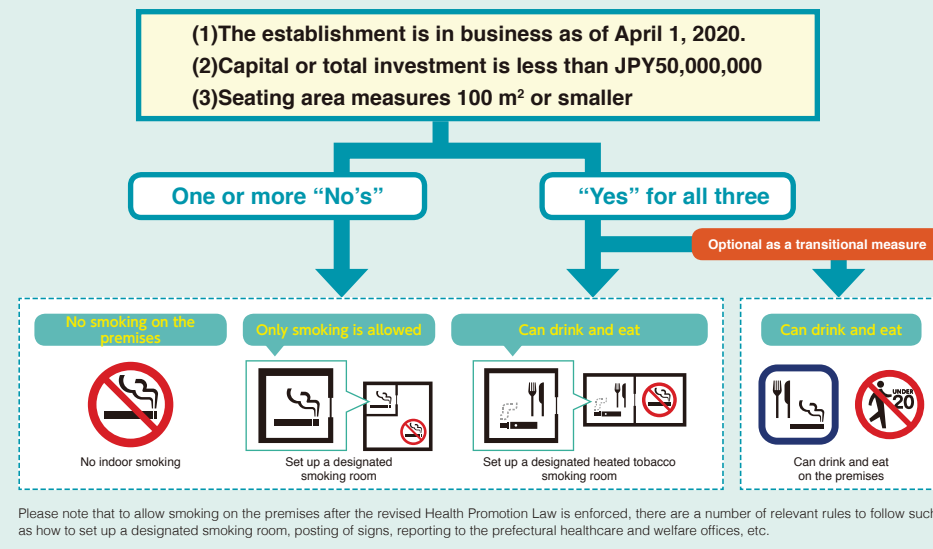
(1)The establishment is in business as of April 1, 2020.
(2)Capital or total investment is less than JPY50,000,000
(3)Seating area measures 100 m$^2$ or smaller

One or more "No's"

"Yes" for all three

Optional as a transitional measure

No smoking on the premises

Only smoking is allowed

Can drink and eat

Can drink and eat

No indoor smoking

Set up a designated smoking room

Set up a designated heated tobacco smoking room

UNDER 20

Can drink and eat on the premises

Please note that to allow smoking on the premises after the revised Health Promotion Law is enforced, there are a number of relevant rules to follow such as how to set up a designated smoking room, posting of signs, reporting to the prefectural healthcare and welfare offices, etc.